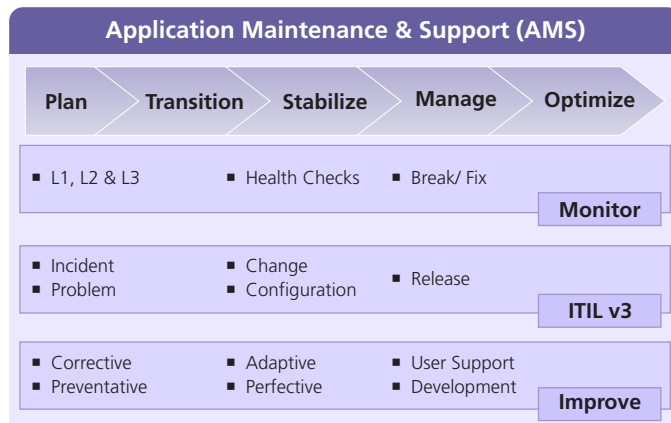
Application Maintenance & Support (AMS)

Plan
Transition
Stabilize
Manage
Optimize

▪ L1, L2 & L3
▪ Health Checks
▪ Break/ Fix
Monitor

▪ Incident
▪ Problem
▪ Change
▪ Configuration
▪ Release
ITIL v3

▪ Corrective
▪ Preventative
▪ Adaptive
▪ Perfective
▪ User Support
▪ Development
Improve